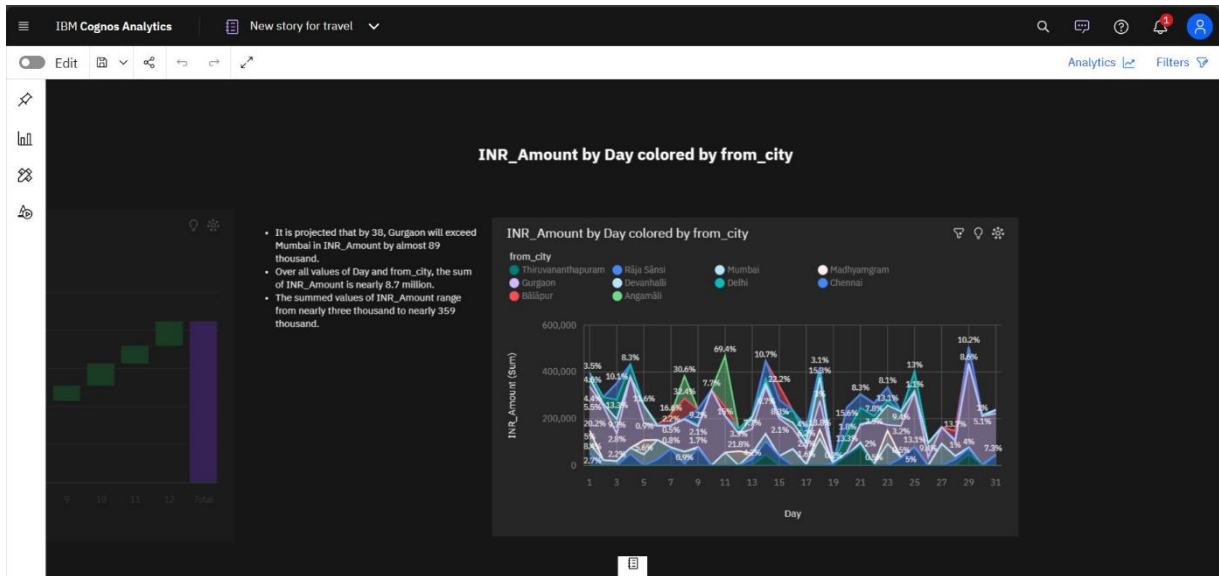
IBM Cognos Analytics

New story for travel

Edit

Analytics Filters

INR_Amount by Day colored by from_city

9 10 11 12 Total

• It is projected that by 38, Gurgaon will exceed Mumbai in INR_Amount by almost 89 thousand.
• Over all values of Day and from_city, the sum of INR_Amount is nearly 8.7 million.
• The summed values of INR_Amount range from nearly three thousand to nearly 359 thousand.

INR_Amount by Day colored by from_city

from_city
Thiruvananthapuram Rāja Sānsi Mumbai Madhyamgram
Gurgaon Devanhalli Delhi Chennai
Bīllāpur Angamāli

600,000
400,000
200,000
0

INR_Amount (Sum)

3.5% 8.3% 30.6% 69.4% 10.7% 3.1% 10.2% 8.6% 4.6% 10.1% 22.2% 15.8% 8.3% 8.1% 13% 7.7% 32.4% 1.1% 5.5% 13.3% 16.6% 11.6% 20.2% 0.9% 2.2% 2.1% 21.8% 2.8% 1.7% 0.9% 13.3% 2% 7.3% 5.1% 9.2% 1% 4% 2.7% 2.2% 5%

1 3 5 7 9 11 13 15 17 19 21 23 25 27 29 31

Day